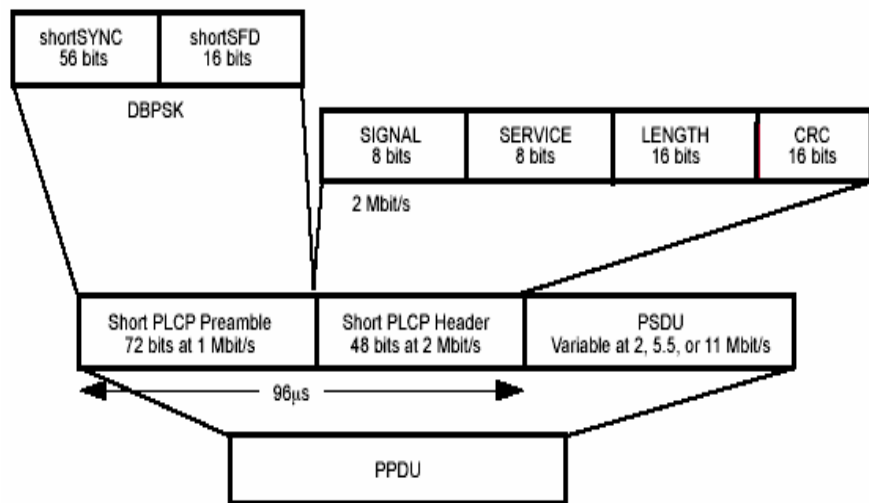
shortSYNC
56 bits

shortSFD
16 bits

DBPSK

SIGNAL
8 bits

SERVICE
8 bits

LENGTH
16 bits

CRC
16 bits

2 Mbit/s

Short PLCP Preamble
72 bits at 1 Mbit/s

Short PLCP Header
48 bits at 2 Mbit/s

PSDU
Variable at 2, 5.5, or 11 Mbit/s

96μs

PPDU